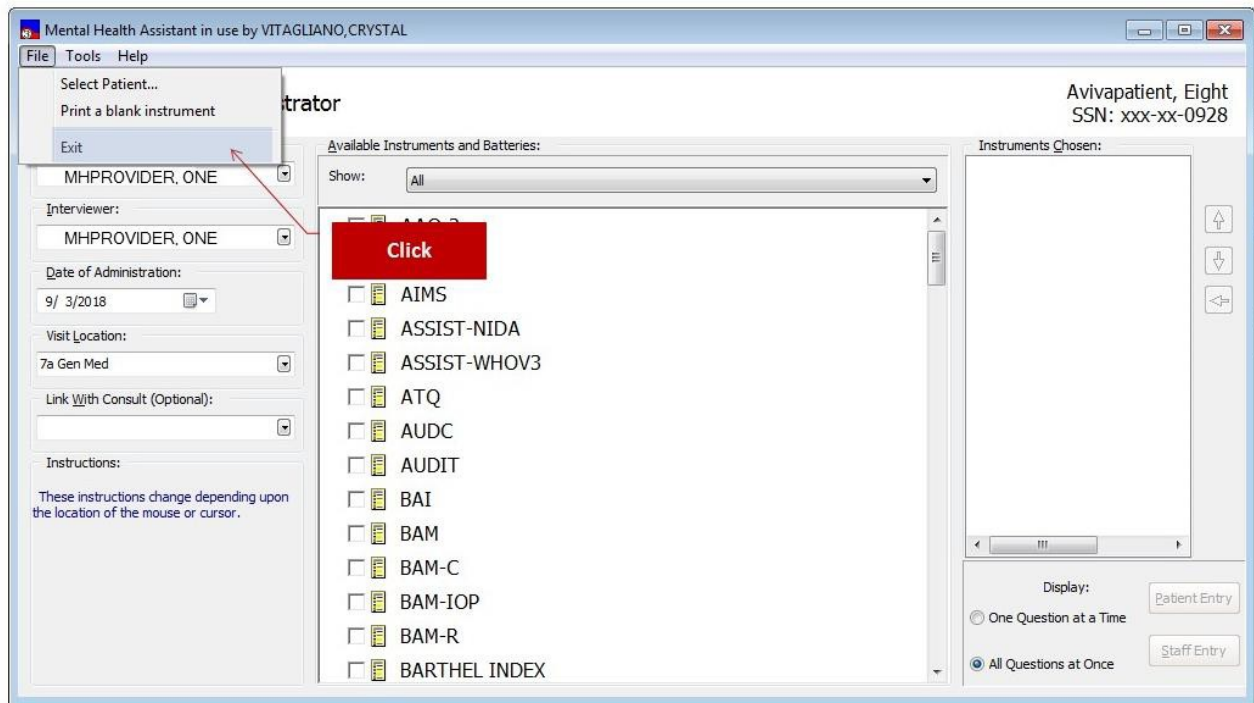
Mental Health Assistant in use by VITAGLIANO,CRYSTAL

File Tools Help

Select Patient...
Print a blank instrument
Exit

strator

Avivapatient, Eight
SSN: xxx-xx-0928

MHPROVIDER, ONE

Interviewer:
MHPROVIDER, ONE

Date of Administration:
9/ 3/2018

Visit Location:
7a Gen Med

Link With Consult (Optional):

Instructions:
These instructions change depending upon the location of the mouse or cursor.

Available Instruments and Batteries:
Show: All

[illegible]
Click
AIMS
ASSIST-NIDA
ASSIST-WHOV3
ATQ
AUDC
AUDIT
BAI
BAM
BAM-C
BAM-IOP
BAM-R
BARTHEL INDEX

Instruments Chosen:

Display:
One Question at a Time
All Questions at Once

Patient Entry
Staff Entry